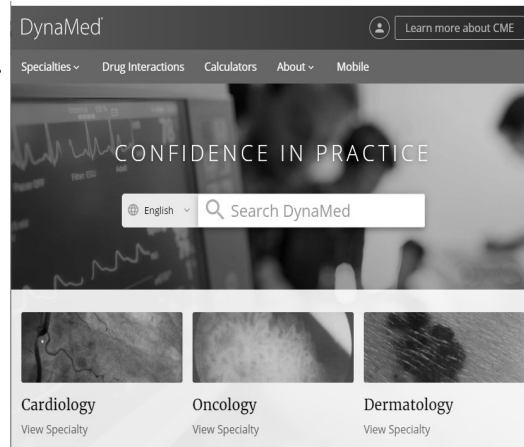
DynaMed

Learn more about CME

Specialties ⌄ Drug Interactions Calculators About ⌄ Mobile

CONFIDENCE IN PRACTICE

English ⌄ Search DynaMed

Cardiology
View Specialty

Oncology
View Specialty

Dermatology
View Specialty